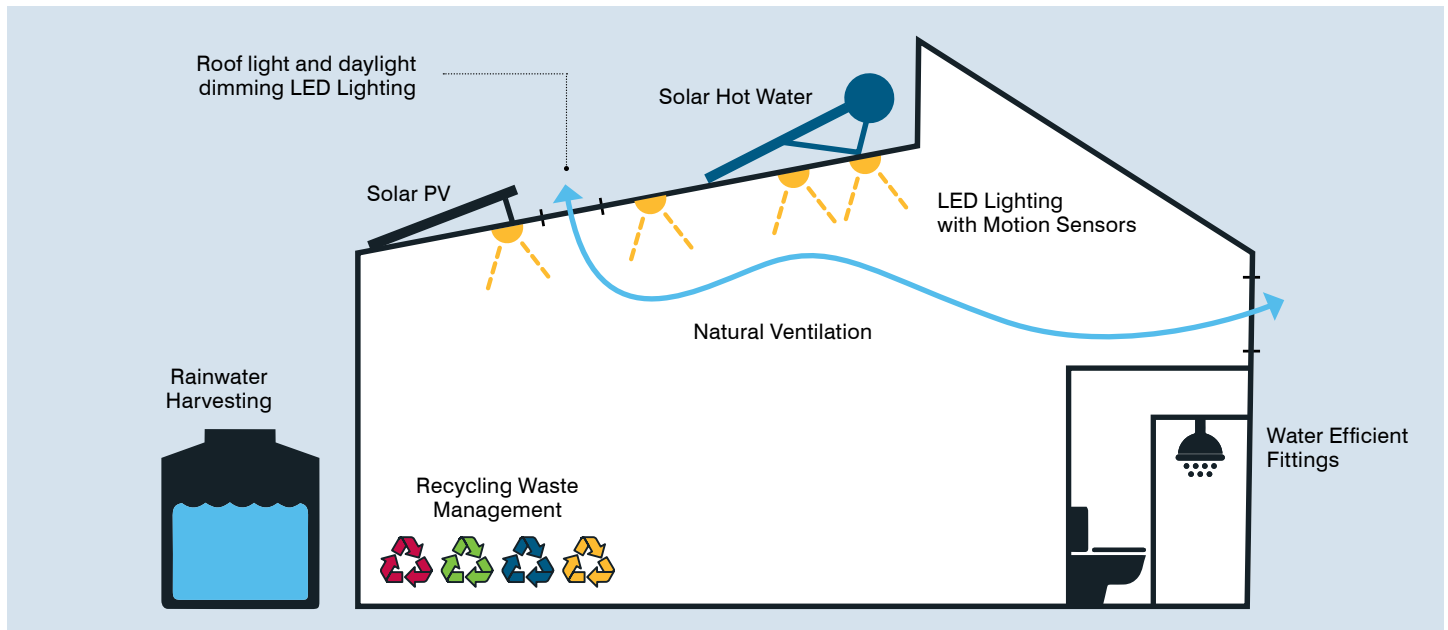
Roof light and daylight dimming LED Lighting

Solar Hot Water

Solar PV

LED Lighting with Motion Sensors

Natural Ventilation

Rainwater Harvesting

Recycling Waste Management

Water Efficient Fittings